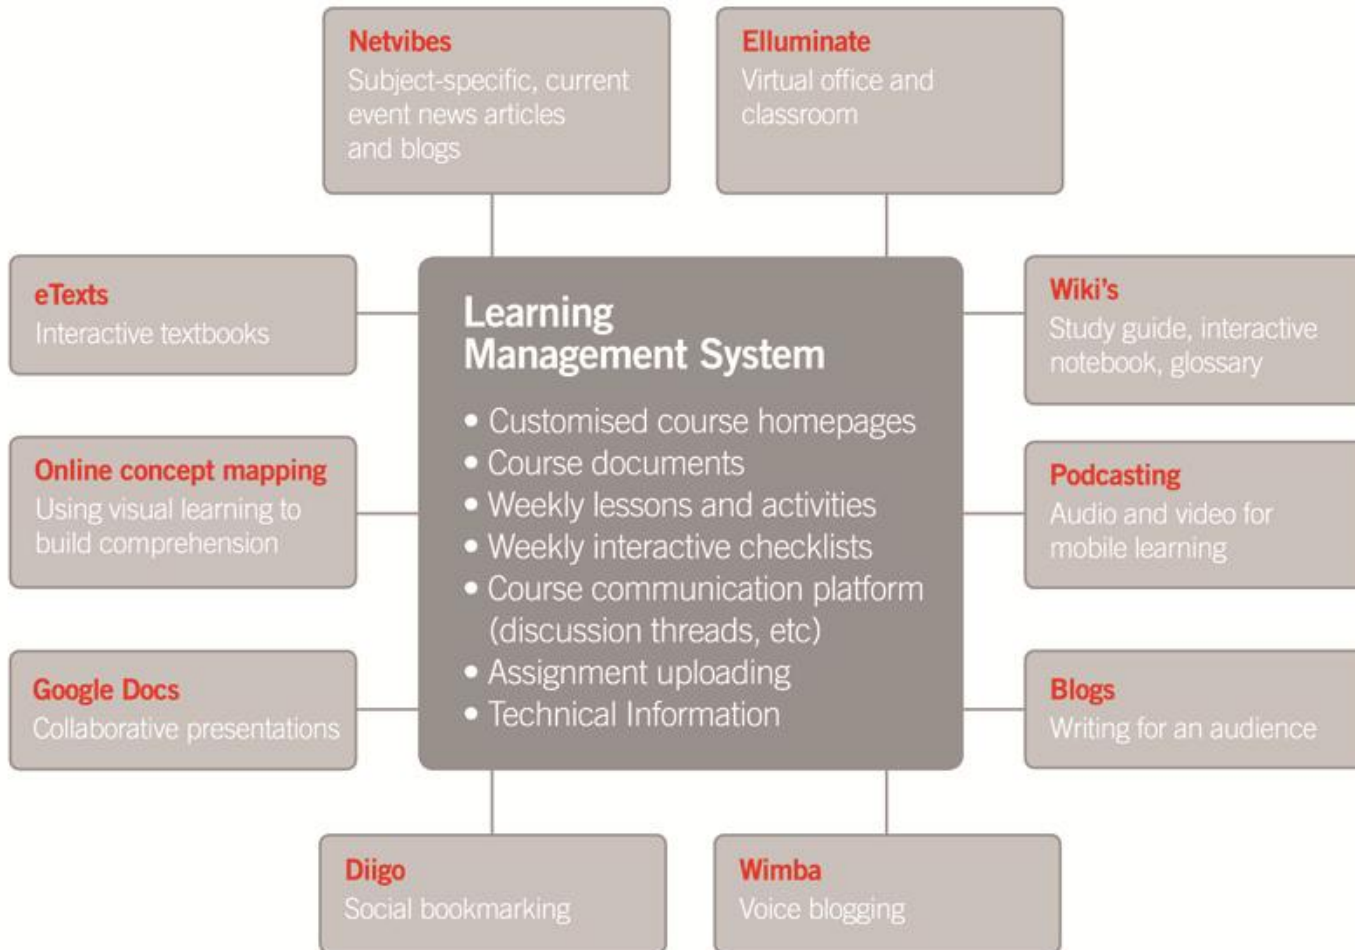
Netvibes
Subject-specific, current event news articles and blogs

Elluminate
Virtual office and classroom

eTexts
Interactive textbooks

Learning Management System
• Customised course homepages
• Course documents
• Weekly lessons and activities
• Weekly interactive checklists
• Course communication platform (discussion threads, etc)
• Assignment uploading
• Technical Information

Wiki's
Study guide, interactive notebook, glossary

Online concept mapping
Using visual learning to build comprehension

Podcasting
Audio and video for mobile learning

Google Docs
Collaborative presentations

Blogs
Writing for an audience

Diigo
Social bookmarking

Wimba
Voice blogging